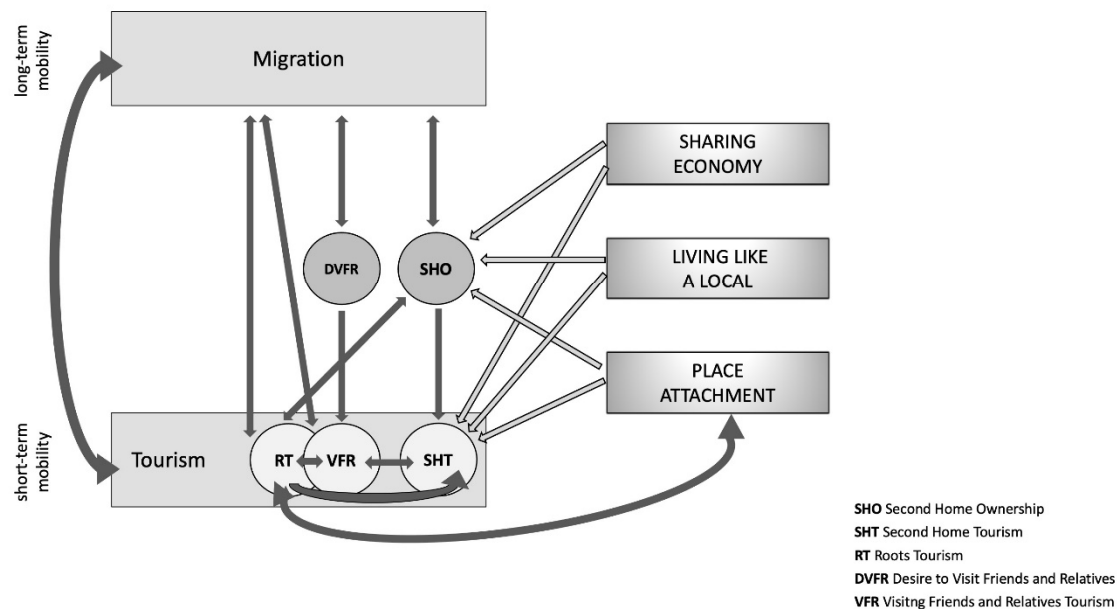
long-term mobility

Migration

SHARING ECONOMY

DVFR

SHO

LIVING LIKE A LOCAL

PLACE ATTACHMENT

short-term mobility

Tourism

RT

VFR

SHT

**SHO** Second Home Ownership
**SHT** Second Home Tourism
**RT** Roots Tourism
**DVFR** Desire to Visit Friends and Relatives
**VFR** Visitng Friends and Relatives Tourism